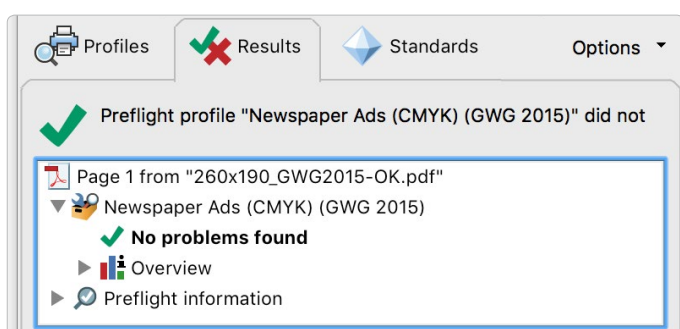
Profiles
Results
Standards
Options

Preflight profile "Newspaper Ads (CMYK) (GWG 2015)" did not

Page 1 from "260x190_GWG2015-OK.pdf"
Newspaper Ads (CMYK) (GWG 2015)
**No problems found**
Overview
Preflight information